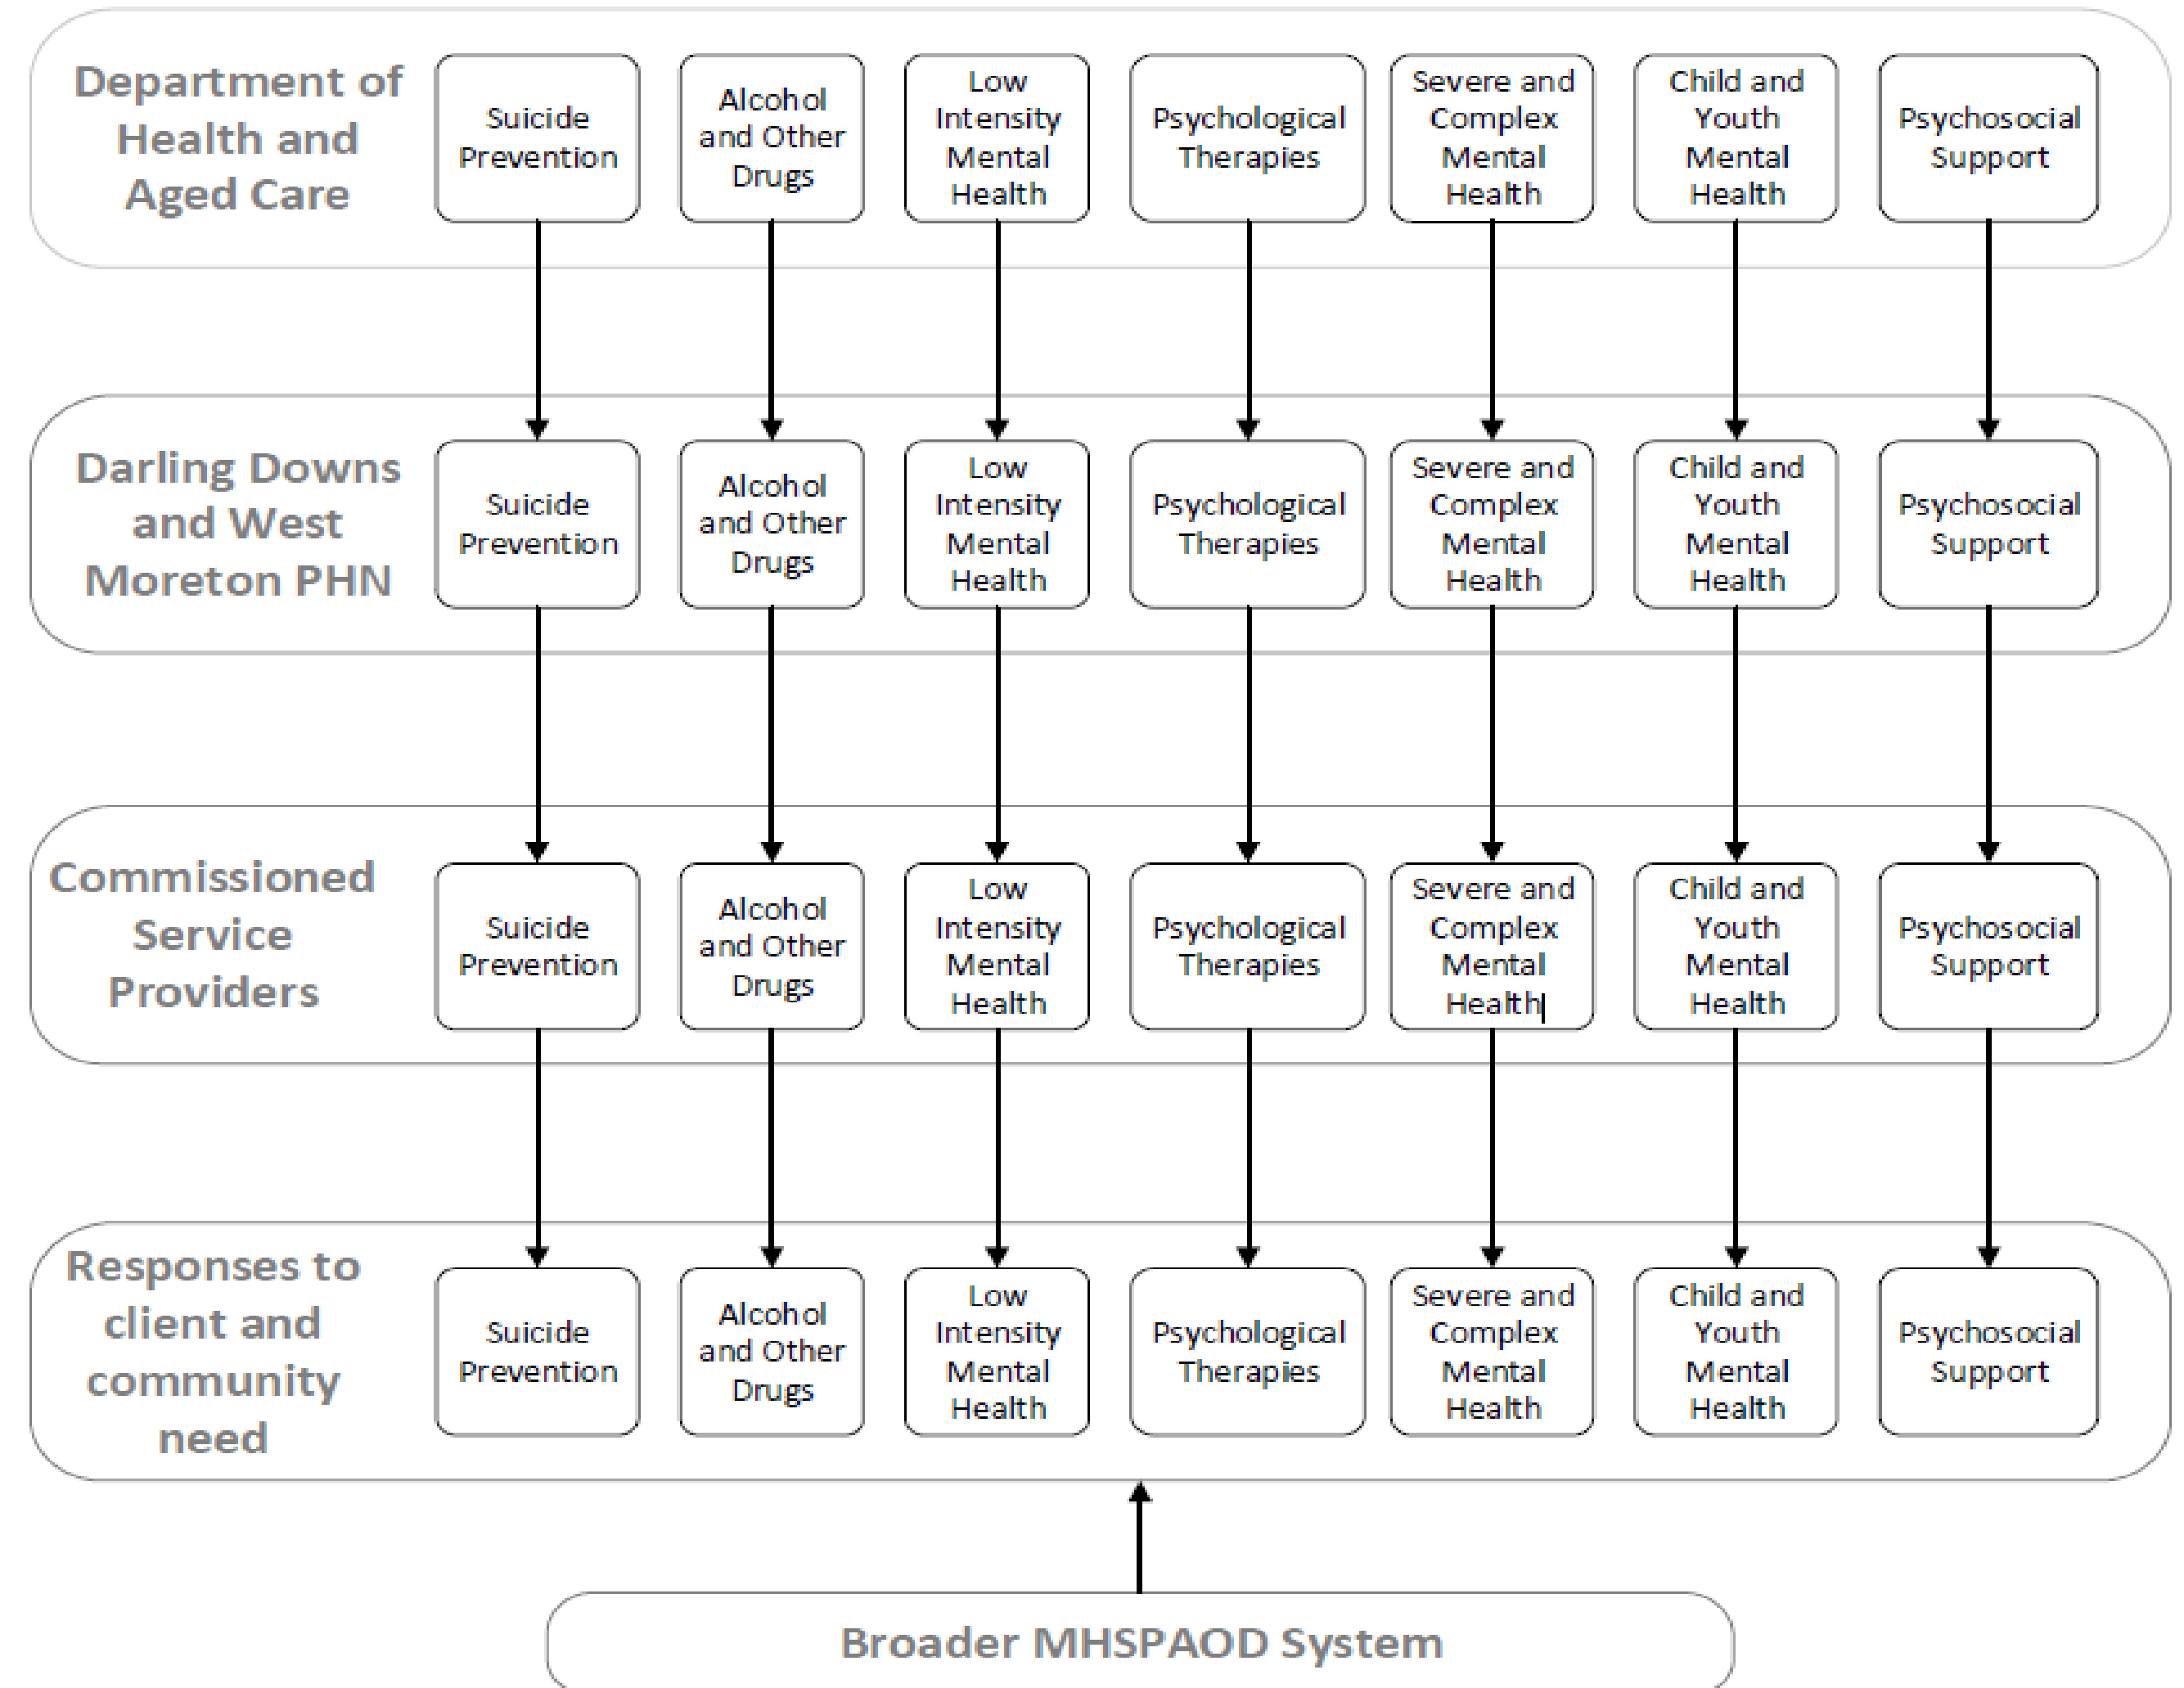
Department of Health and Aged Care

Suicide Prevention

Alcohol and Other Drugs

Low Intensity Mental Health

Psychological Therapies

Severe and Complex Mental Health

Child and Youth Mental Health

Psychosocial Support

Darling Downs and West Moreton PHN

Suicide Prevention

Alcohol and Other Drugs

Low Intensity Mental Health

Psychological Therapies

Severe and Complex Mental Health

Child and Youth Mental Health

Psychosocial Support

Commissioned Service Providers

Suicide Prevention

Alcohol and Other Drugs

Low Intensity Mental Health

Psychological Therapies

Severe and Complex Mental Health

Child and Youth Mental Health

Psychosocial Support

Responses to client and community need

Suicide Prevention

Alcohol and Other Drugs

Low Intensity Mental Health

Psychological Therapies

Severe and Complex Mental Health

Child and Youth Mental Health

Psychosocial Support

Broader MHSPAOD System